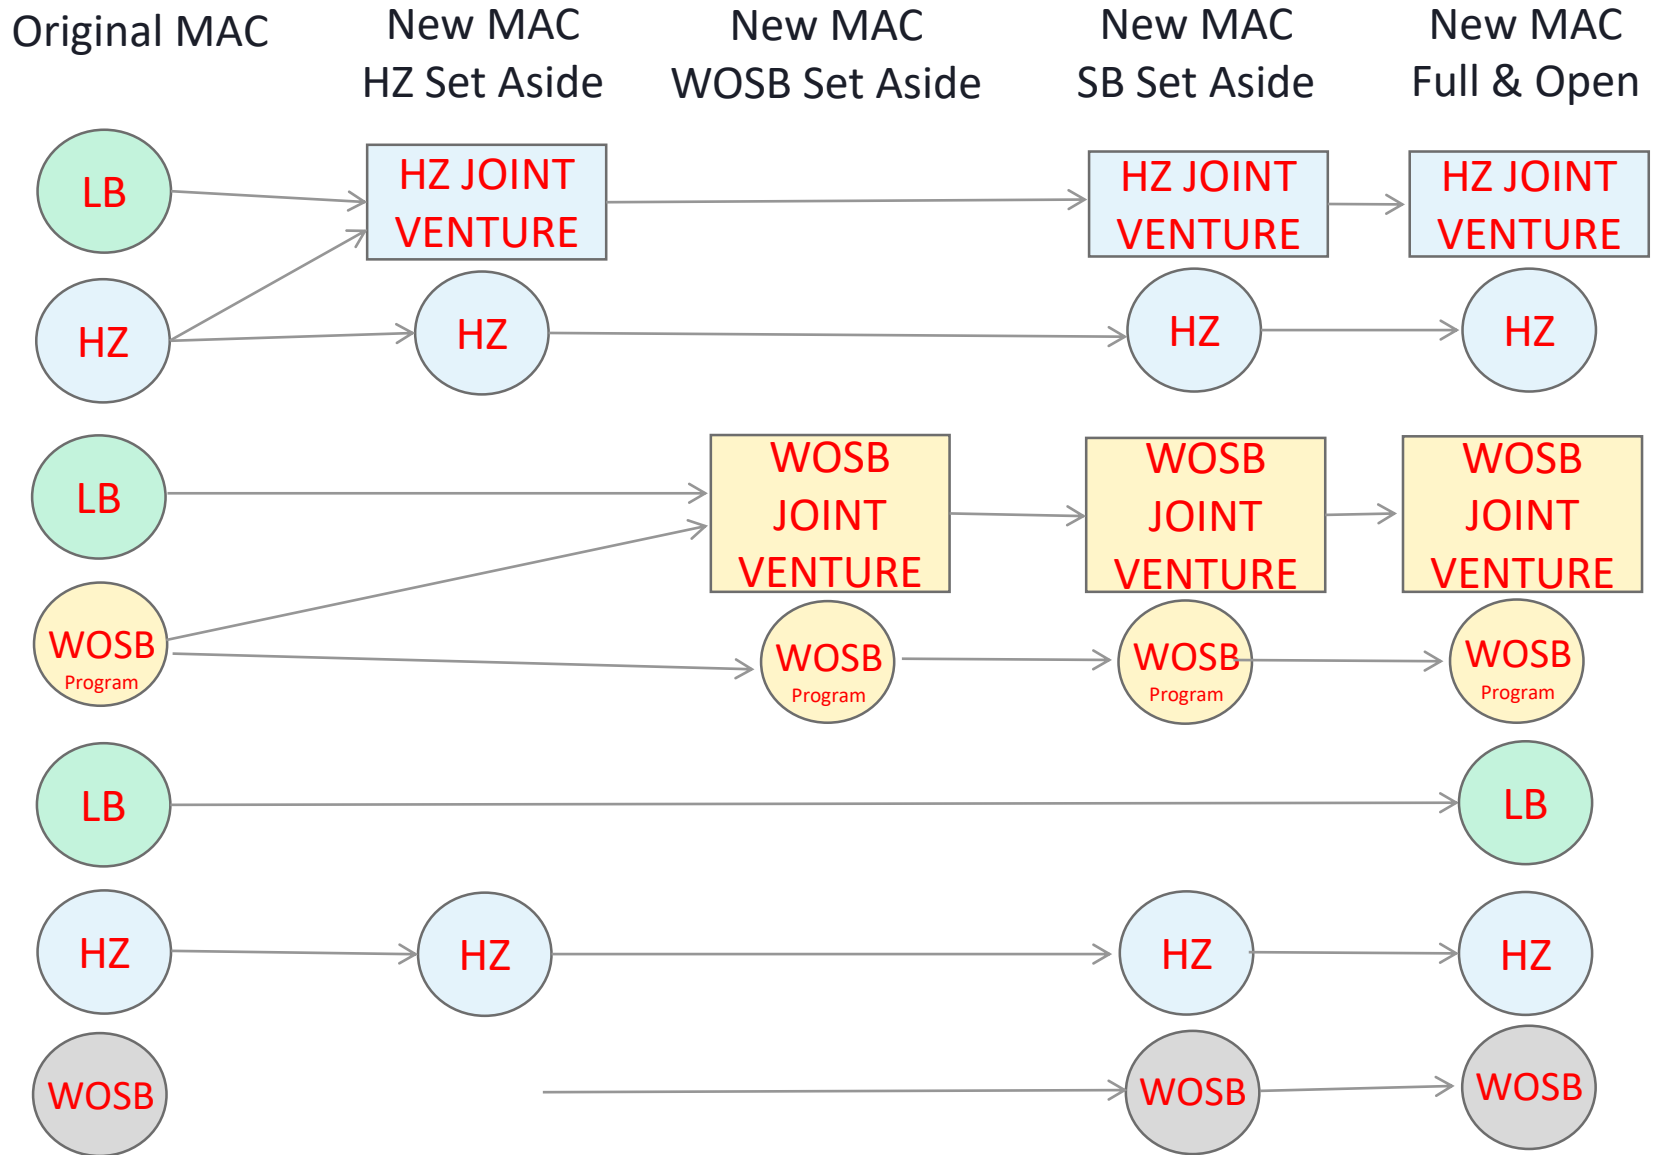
Original MAC

New MAC
HZ Set Aside

New MAC
WOSB Set Aside

New MAC
SB Set Aside

New MAC
Full & Open

LB

HZ JOINT VENTURE

HZ JOINT VENTURE

HZ JOINT VENTURE

HZ

HZ

HZ

HZ

LB

WOSB JOINT VENTURE

WOSB JOINT VENTURE

WOSB JOINT VENTURE

WOSB Program

WOSB Program

WOSB Program

WOSB Program

LB

LB

HZ

HZ

HZ

HZ

WOSB

WOSB

WOSB